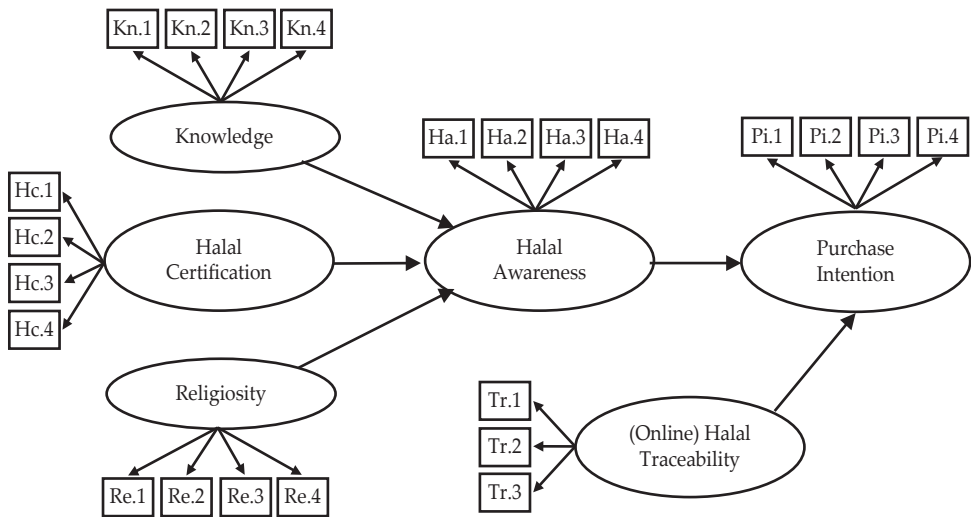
Kn.1 Kn.2 Kn.3 Kn.4

Knowledge

Ha.1 Ha.2 Ha.3 Ha.4

Pi.1 Pi.2 Pi.3 Pi.4

Hc.1

Hc.2

Hc.3

Hc.4

Halal Certification

Halal Awareness

Purchase Intention

Religiosity

Tr.1

Tr.2

Tr.3

(Online) Halal Traceability

Re.1 Re.2 Re.3 Re.4